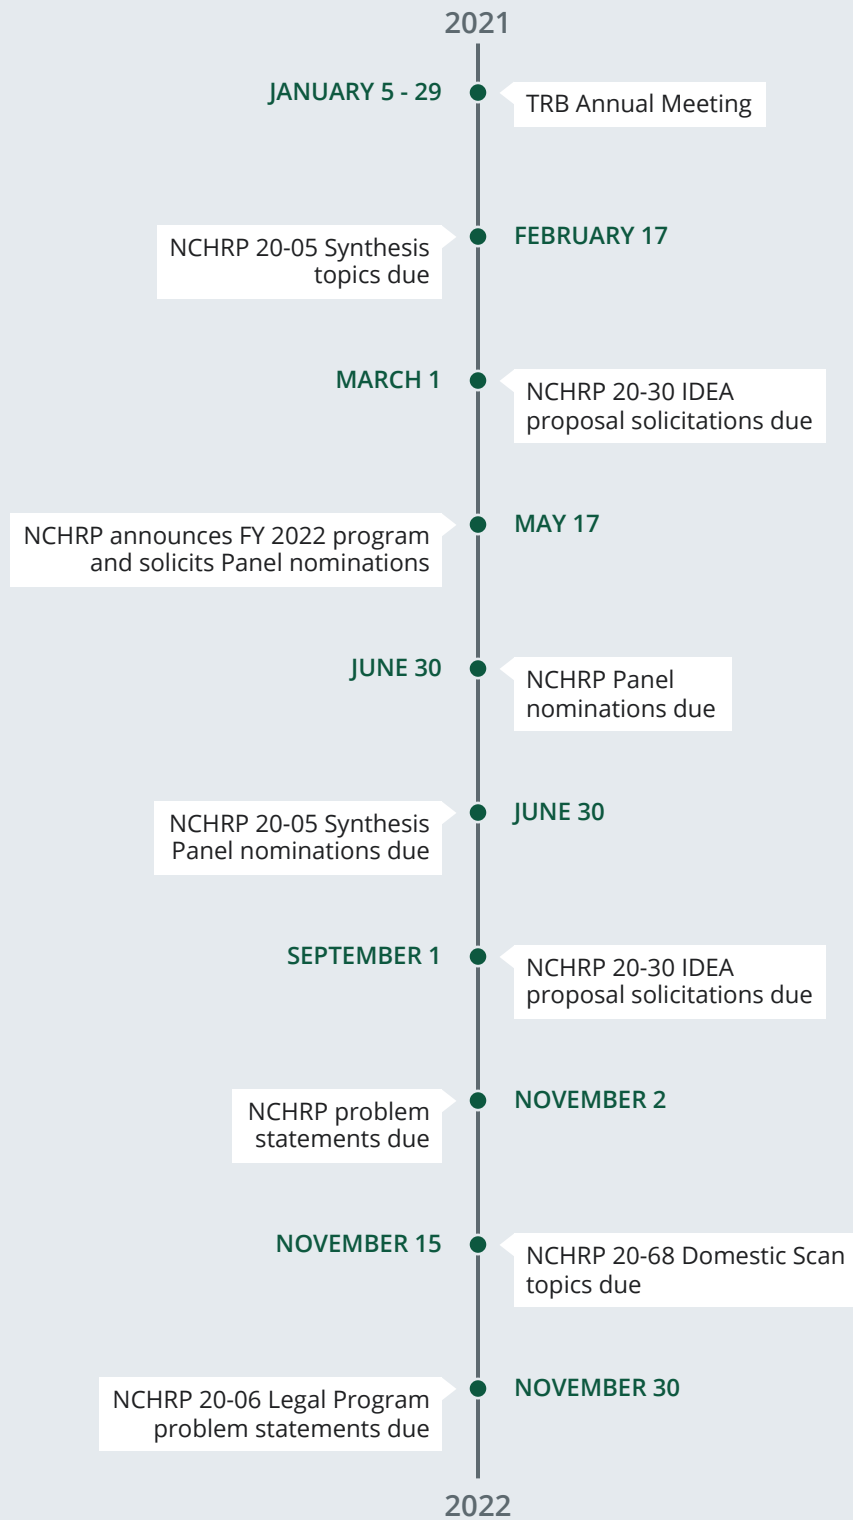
2021

JANUARY 5 - 29
TRB Annual Meeting

NCHRP 20-05 Synthesis topics due
FEBRUARY 17

MARCH 1
NCHRP 20-30 IDEA proposal solicitations due

NCHRP announces FY 2022 program and solicits Panel nominations
MAY 17

JUNE 30
NCHRP Panel nominations due

NCHRP 20-05 Synthesis Panel nominations due
JUNE 30

SEPTEMBER 1
NCHRP 20-30 IDEA proposal solicitations due

NCHRP problem statements due
NOVEMBER 2

NOVEMBER 15
NCHRP 20-68 Domestic Scan topics due

NCHRP 20-06 Legal Program problem statements due
NOVEMBER 30

2022